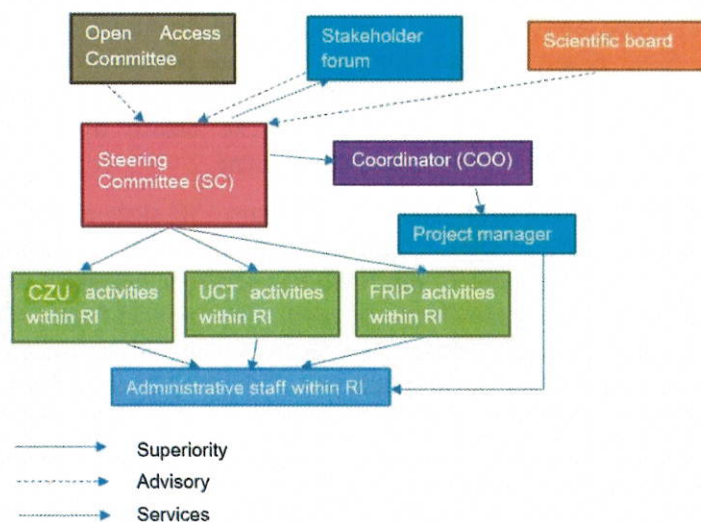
Open Access Committee

Stakeholder forum

Scientific board

Steering Committee (SC)

Coordinator (COO)

Project manager

CZU activities within RI

UCT activities within RI

FRIP activities within RI

Administrative staff within RI

Superiority

Advisory

Services